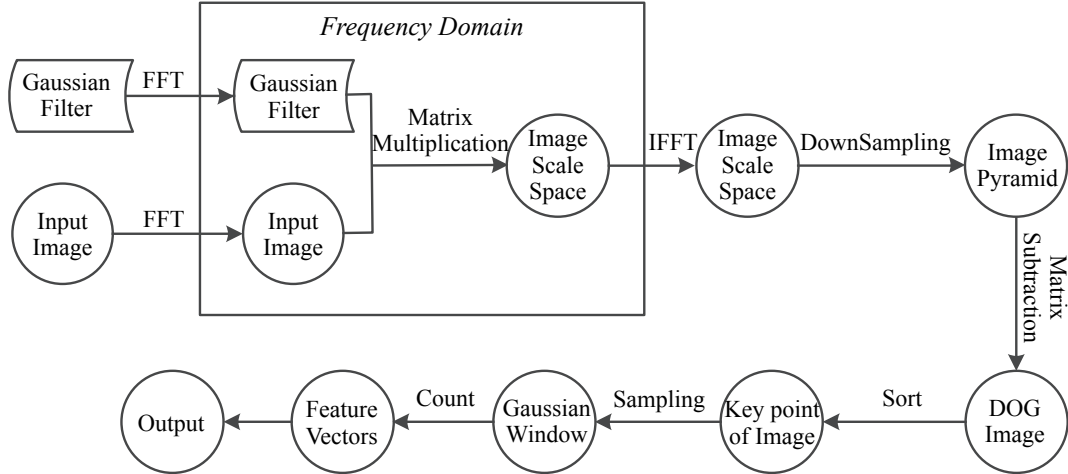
Frequency Domain

Gaussian Filter

FFT

Gaussian Filter

Matrix Multiplication

Image Scale Space

IFFT

Image Scale Space

DownSampling

Image Pyramid

Input Image

FFT

Input Image

Matrix Subtraction

Output

Feature Vectors

Count

Gaussian Window

Sampling

Key point of Image

Sort

DOG Image